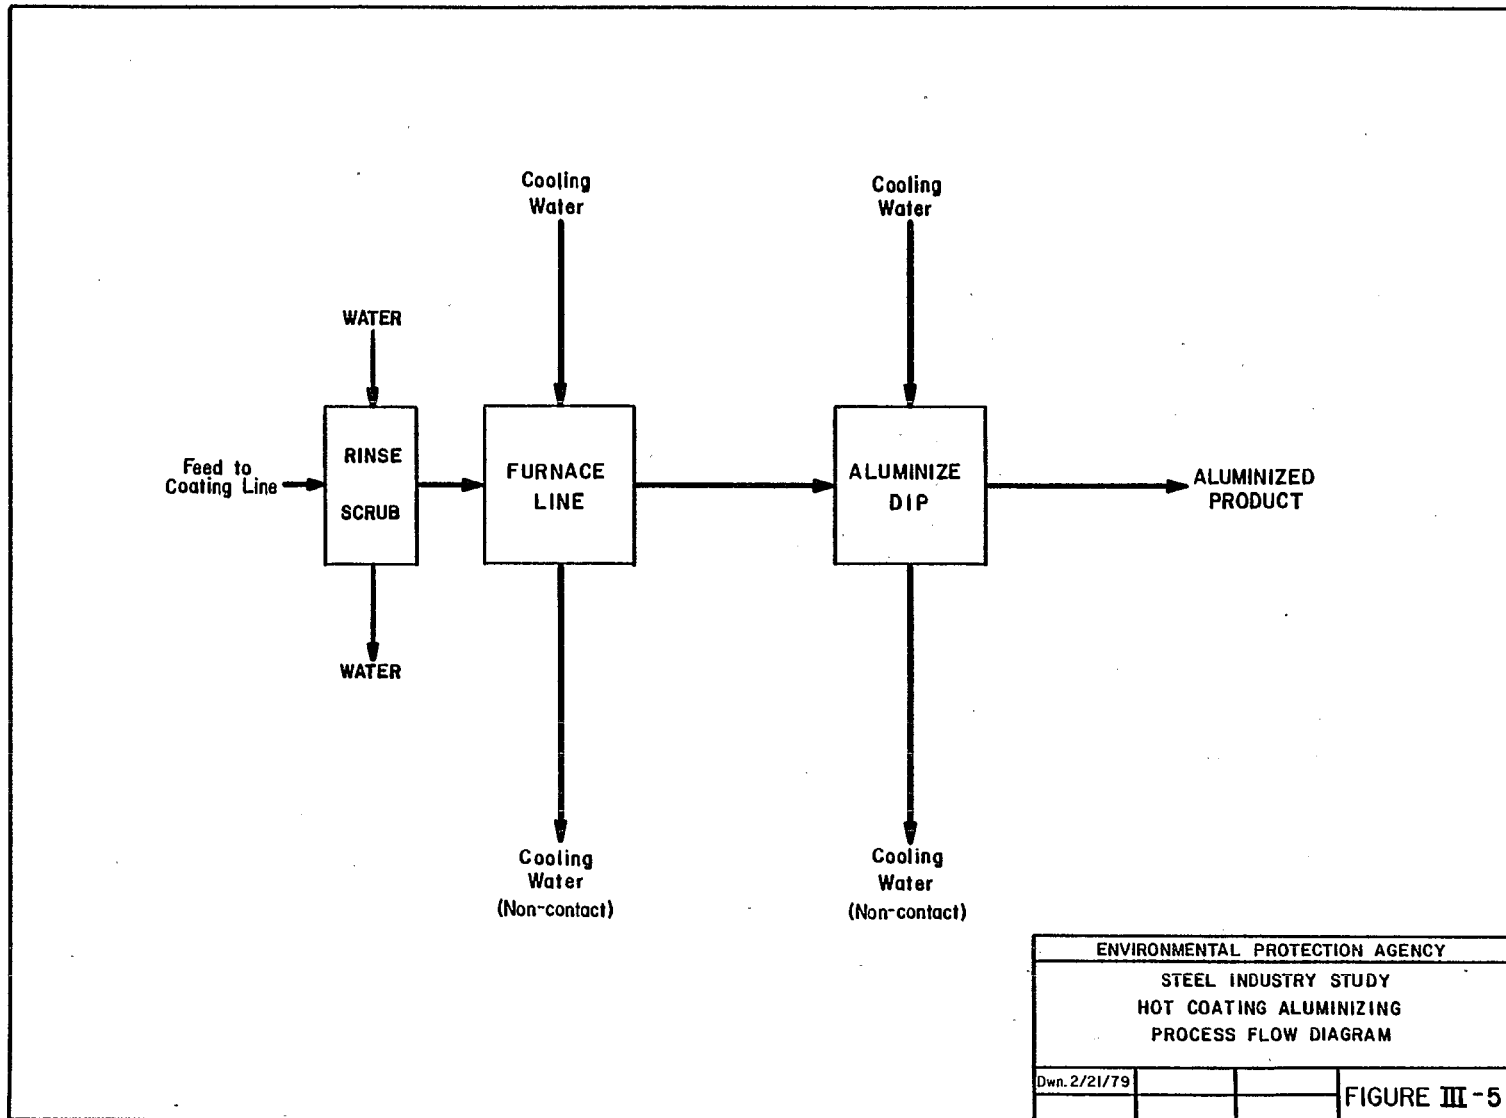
Cooling Water

Cooling Water

WATER

Feed to Coating Line

RINSE

SCRUB

FURNACE LINE

ALUMINIZE DIP

ALUMINIZED PRODUCT

WATER

Cooling Water (Non-contact)

Cooling Water (Non-contact)

ENVIRONMENTAL PROTECTION AGENCY

STEEL INDUSTRY STUDY
HOT COATING ALUMINIZING
PROCESS FLOW DIAGRAM

Dwn. 2/21/79

FIGURE III-5